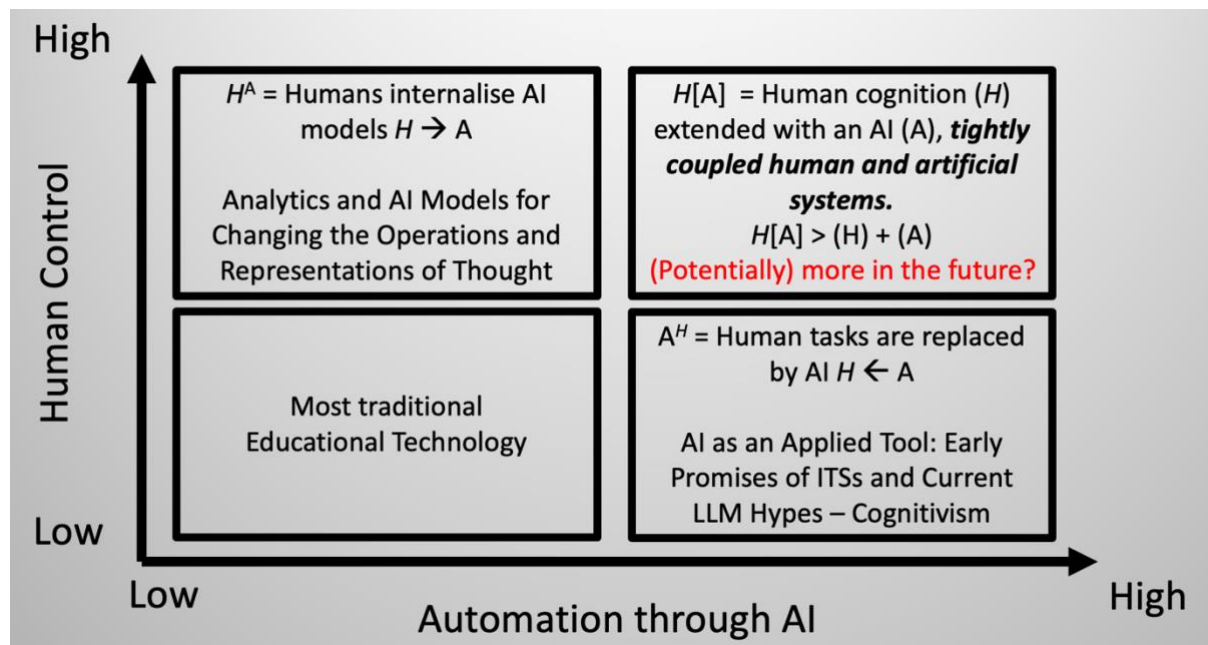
High

Human Control

Low

$H^{A}$ = Humans internalise AI models $H \rightarrow A$

Analytics and AI Models for Changing the Operations and Representations of Thought

$H$[A] = Human cognition ($H$) extended with an AI (A), ***tightly coupled human and artificial systems.***
$H$[A] > (H) + (A)
(Potentially) more in the future?

Most traditional Educational Technology

$A^{H}$ = Human tasks are replaced by AI $H \leftarrow A$

AI as an Applied Tool: Early Promises of ITSs and Current LLM Hypes – Cognitivism

Low

High

Automation through AI